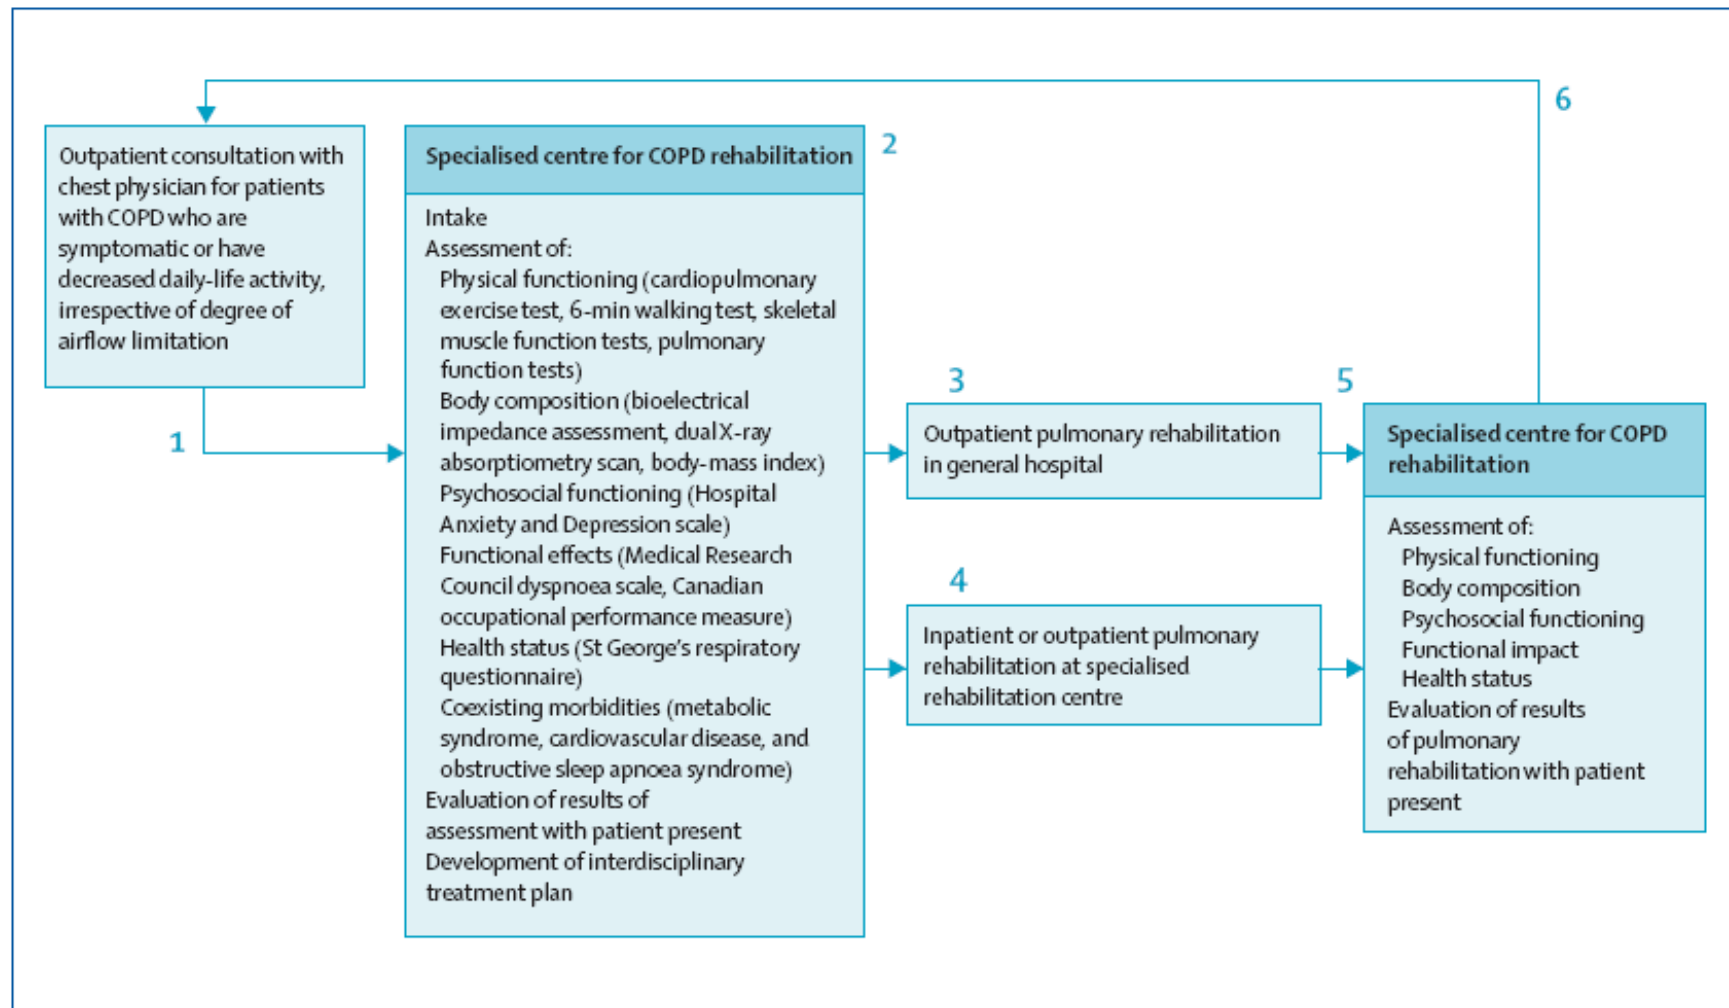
6

Outpatient consultation with chest physician for patients with COPD who are symptomatic or have decreased daily-life activity, irrespective of degree of airflow limitation

1

Specialised centre for COPD rehabilitation

2

Intake
Assessment of:
Physical functioning (cardiopulmonary exercise test, 6-min walking test, skeletal muscle function tests, pulmonary function tests)
Body composition (bioelectrical impedance assessment, dual X-ray absorptiometry scan, body-mass index)
Psychosocial functioning (Hospital Anxiety and Depression scale)
Functional effects (Medical Research Council dyspnoea scale, Canadian occupational performance measure)
Health status (St George's respiratory questionnaire)
Coexisting morbidities (metabolic syndrome, cardiovascular disease, and obstructive sleep apnoea syndrome)
Evaluation of results of assessment with patient present
Development of interdisciplinary treatment plan

3

Outpatient pulmonary rehabilitation in general hospital

4

Inpatient or outpatient pulmonary rehabilitation at specialised rehabilitation centre

5

Specialised centre for COPD rehabilitation

Assessment of:
Physical functioning
Body composition
Psychosocial functioning
Functional impact
Health status
Evaluation of results of pulmonary rehabilitation with patient present